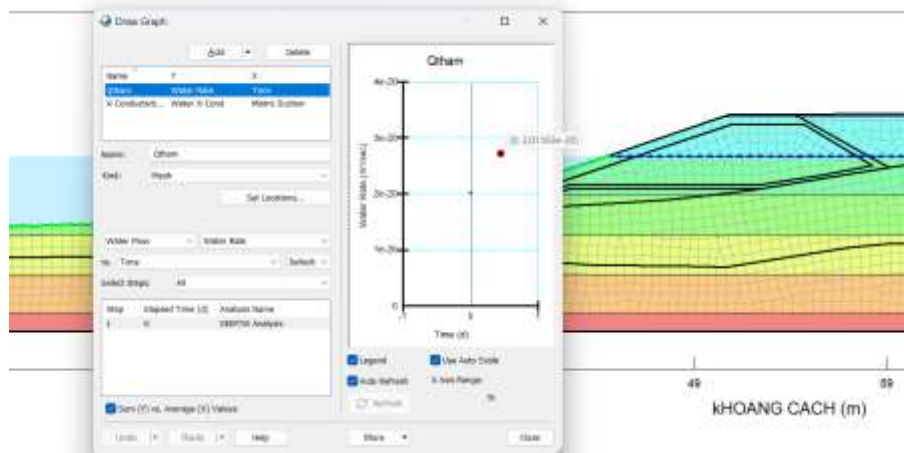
Draw Graph

Add ▾ Delete

| Name | Y | X |
|---|---|---|
| Qtham | Water Rate | Time |
| X Conductivit... | Water X Cond | Matric Suction |

Name: Qtham

Kind: Mesh

Set Locations...

Water Flow ▾ Water Rate ▾

vs. Time ▾ Default ▾

Select Steps: All

| Step | Elapsed Time (d) | Analysis Name |
|---|---|---|
| 1 | 0 | SEEP/W Analysis |

Sum (Y) vs. Average (X) Values

Undo Redo Help

Qtham

4e-20

3e-20

2e-20

1e-20

0

Water Rate (m³/sec)

2.01504e-20

0

1

Time (d)

Legend

Use Auto Scale

Auto Refresh

X Axis Range:

Refresh

More ▾

Close

49

59

kHOANG CACH (m)